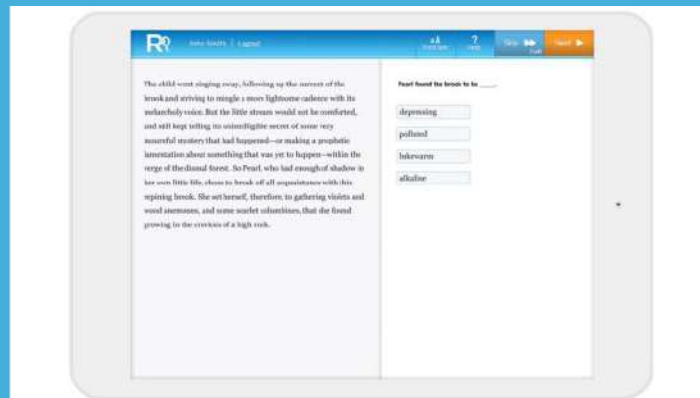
R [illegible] | Logout

Font Size ? Help Skip Next

The child went singing away, following up the current of the brook and striving to mingle a more lightsome cadence with its melancholy voice. But the little stream would not be comforted, and still kept telling its unintelligible secret of some very mournful mystery that had happened—or making a prophetic lamentation about something that was yet to happen—within the verge of the dismal forest. So Pearl, who had enough of shadow in her own little life, chose to break off all acquaintance with this repining brook. She set herself, therefore, to gathering violets and wood anemones, and some scarlet columbines, that she found growing in the crevices of a high rock.

Pearl found the brook to be ____.

depressing

polluted

lukewarm

alkaline